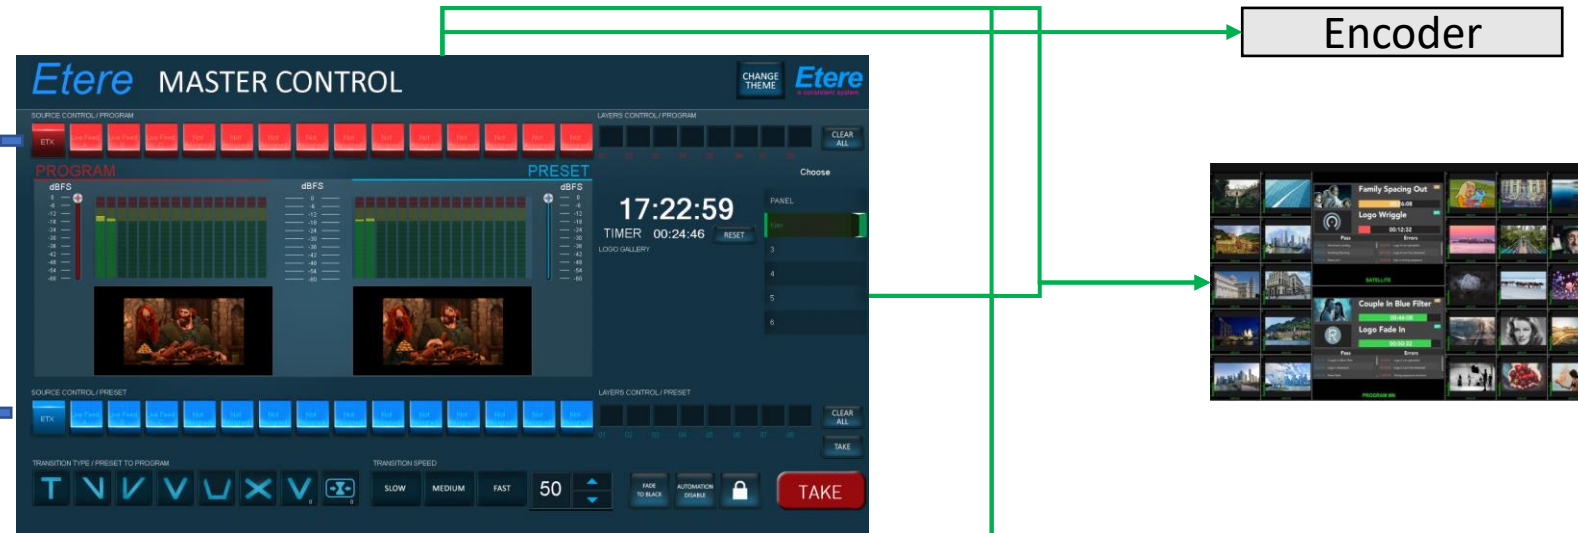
Encoder

Etere MASTER CONTROL

CHANGE THEME

Etere

SOURCE CONTROL / PROGRAM

ETX Live Feed Live Feed Live Feed Not Not Not Not Not Not Not Not Not Not

LAYERS CONTROL / PROGRAM

CLEAR ALL

PROGRAM

PRESET

dBFS

dBFS

dBFS

0 -6 -12 -18 -24 -30 -36 -42 -48 -54 -60

0 -6 -12 -18 -24 -30 -36 -42 -48 -54 -60

0 -6 -12 -18 -24 -30 -36 -42 -48 -54 -60

17:22:59

TIMER 00:24:46 RESET

LOGO GALLERY

Choose

PANEL

3

4

5

6

SOURCE CONTROL / PRESET

ETX Live Feed Live Feed Live Feed Not Not Not Not Not Not Not Not Not Not

LAYERS CONTROL / PRESET

CLEAR ALL

TAKE

TRANSITION TYPE / PRESET TO PROGRAM

TRANSITION SPEED

SLOW MEDIUM FAST 50

FADE TO BLACK

AUTOMATION DISABLE

TAKE

Family Spacing Out

Logo Wriggle

00:12:32

Pass

Errors

SATELLITE

Couple In Blue Filter

Logo Fade In

Pass

Errors

PROGRAM MN